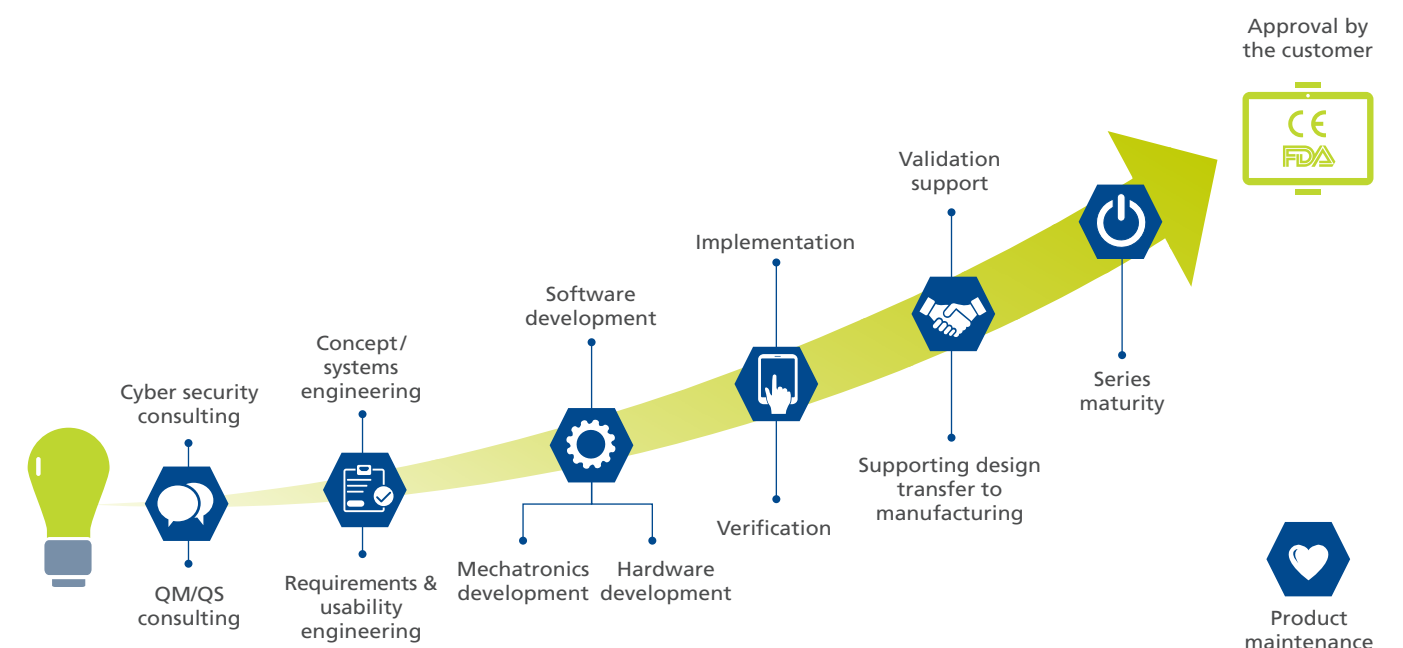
Approval by the customer

CE
FDA

Validation support

Implementation

Software development

Concept/ systems engineering

Cyber security consulting

QM/QS consulting

Requirements & usability engineering

Mechatronics development

Hardware development

Verification

Supporting design transfer to manufacturing

Series maturity

Product maintenance